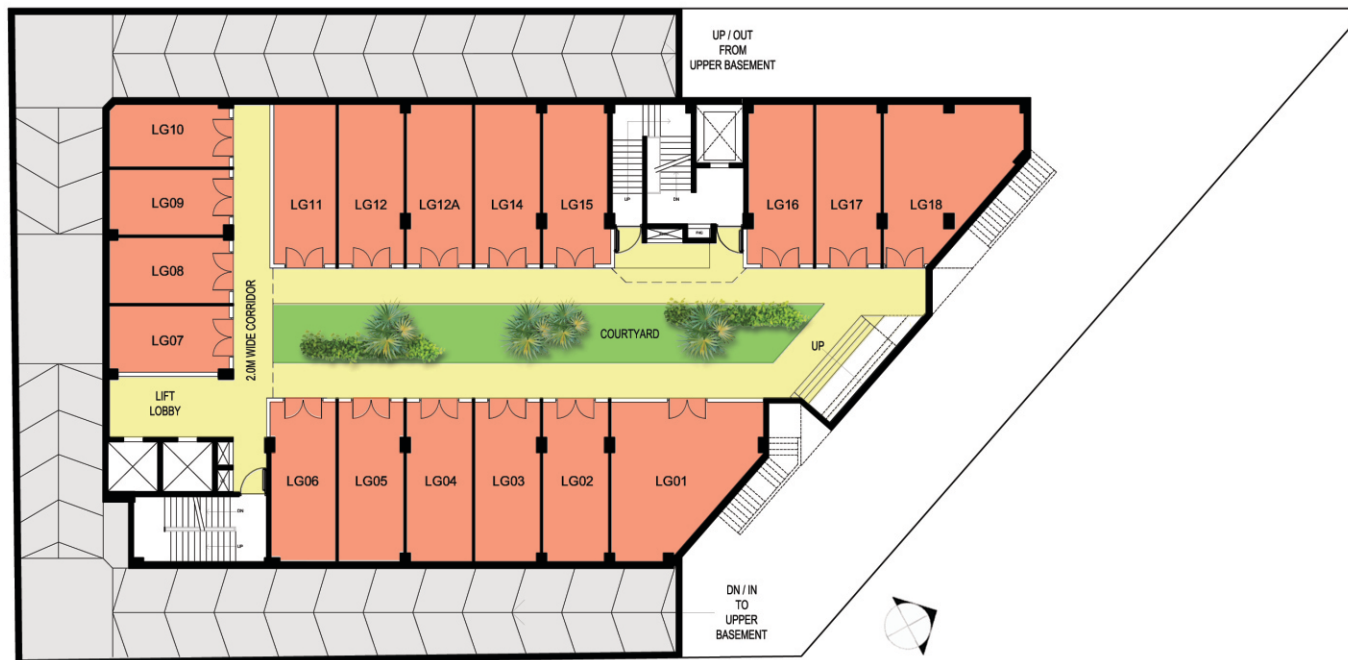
UP / OUT FROM UPPER BASEMENT

LG10

LG09

LG08

LG07

LG11

LG12

LG12A

LG14

LG15

UP

DN

LG16

LG17

LG18

2.0M WIDE CORRIDOR

COURTYARD

UP

LIFT LOBBY

DN

UP

LG06

LG05

LG04

LG03

LG02

LG01

DN / IN TO UPPER BASEMENT